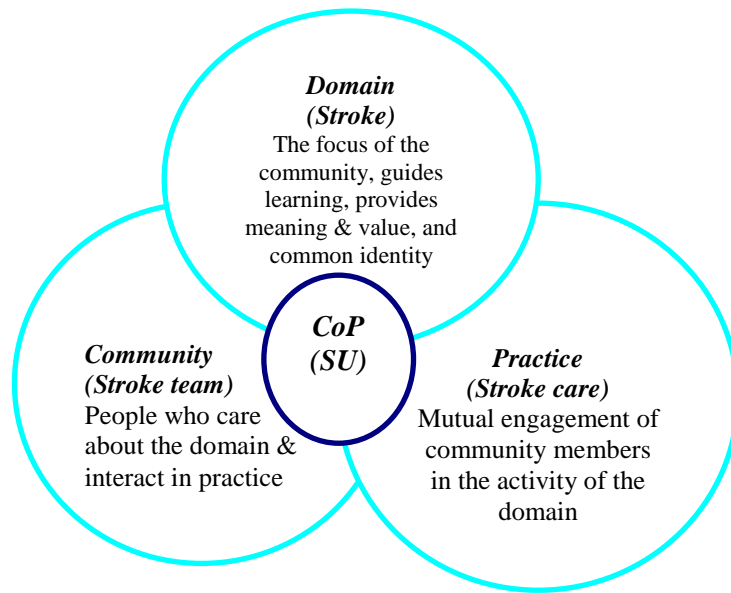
Domain
(Stroke)
The focus of the community, guides learning, provides meaning & value, and common identity

CoP
(SU)

Community
(Stroke team)
People who care about the domain & interact in practice

Practice
(Stroke care)
Mutual engagement of community members in the activity of the domain